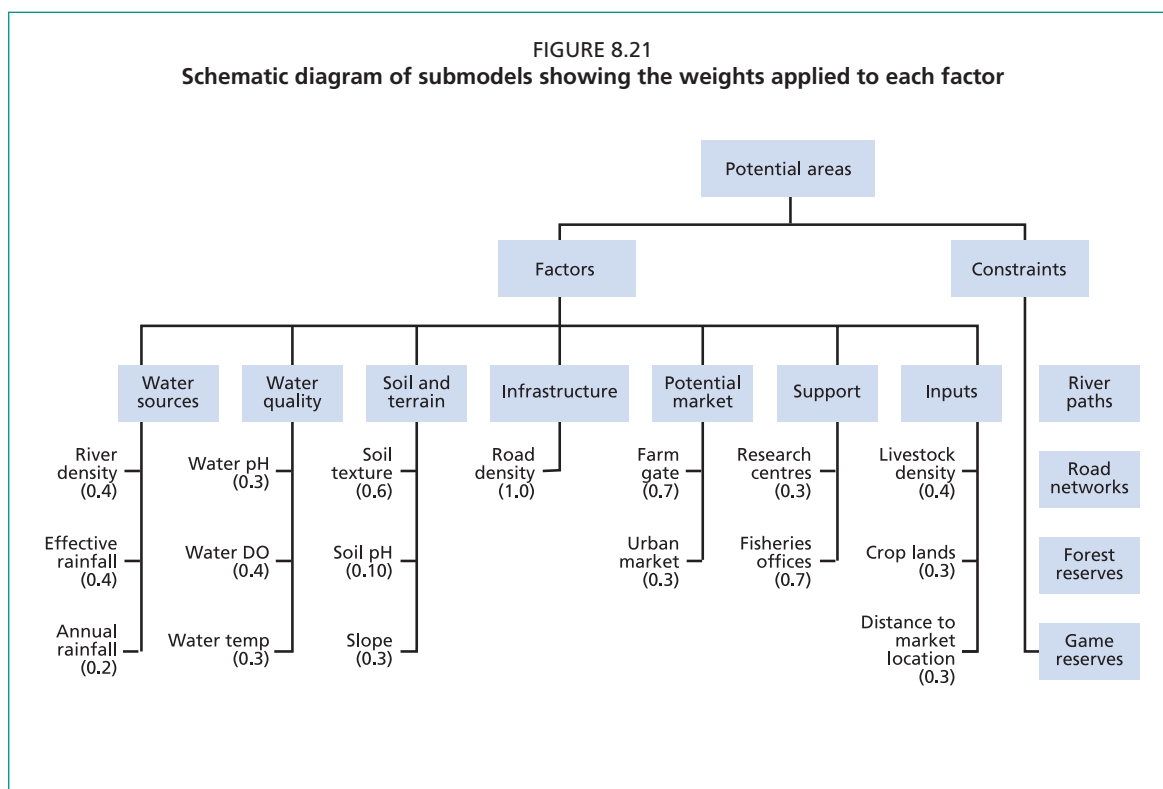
FIGURE 8.21
Schematic diagram of submodels showing the weights applied to each factor

Potential areas

Factors

Constraints

Water sources

River density (0.4)

Effective rainfall (0.4)

Annual rainfall (0.2)

Water quality

Water pH (0.3)

Water DO (0.4)

Water temp (0.3)

Soil and terrain

Soil texture (0.6)

Soil pH (0.10)

Slope (0.3)

Infrastructure

Road density (1.0)

Potential market

Farm gate (0.7)

Urban market (0.3)

Support

Research centres (0.3)

Fisheries offices (0.7)

Inputs

Livestock density (0.4)

Crop lands (0.3)

Distance to market location (0.3)

River paths

Road networks

Forest reserves

Game reserves